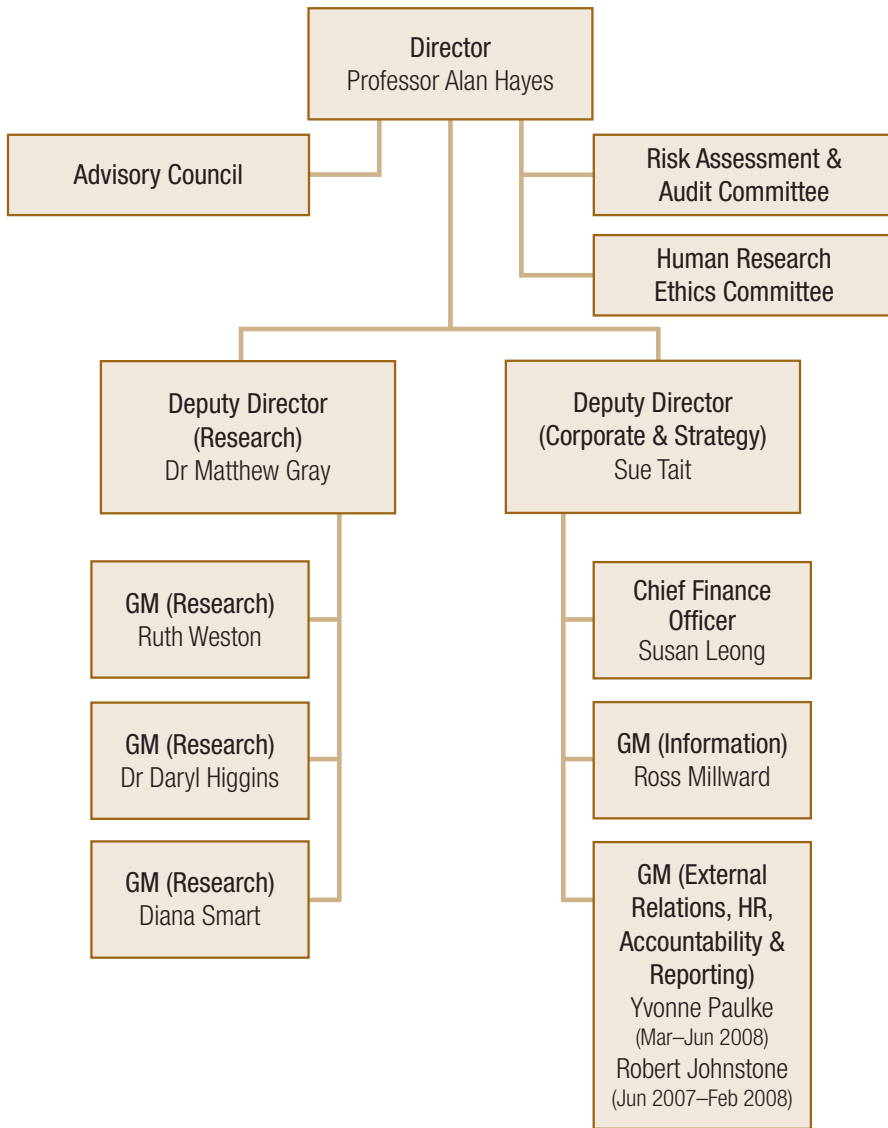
Director
Professor Alan Hayes

Advisory Council

Risk Assessment & Audit Committee

Human Research Ethics Committee

Deputy Director (Research)
Dr Matthew Gray

GM (Research)
Ruth Weston

GM (Research)
Dr Daryl Higgins

GM (Research)
Diana Smart

Deputy Director (Corporate & Strategy)
Sue Tait

Chief Finance Officer
Susan Leong

GM (Information)
Ross Millward

GM (External Relations, HR, Accountability & Reporting)
Yvonne Paulke
(Mar–Jun 2008)
Robert Johnstone
(Jun 2007–Feb 2008)